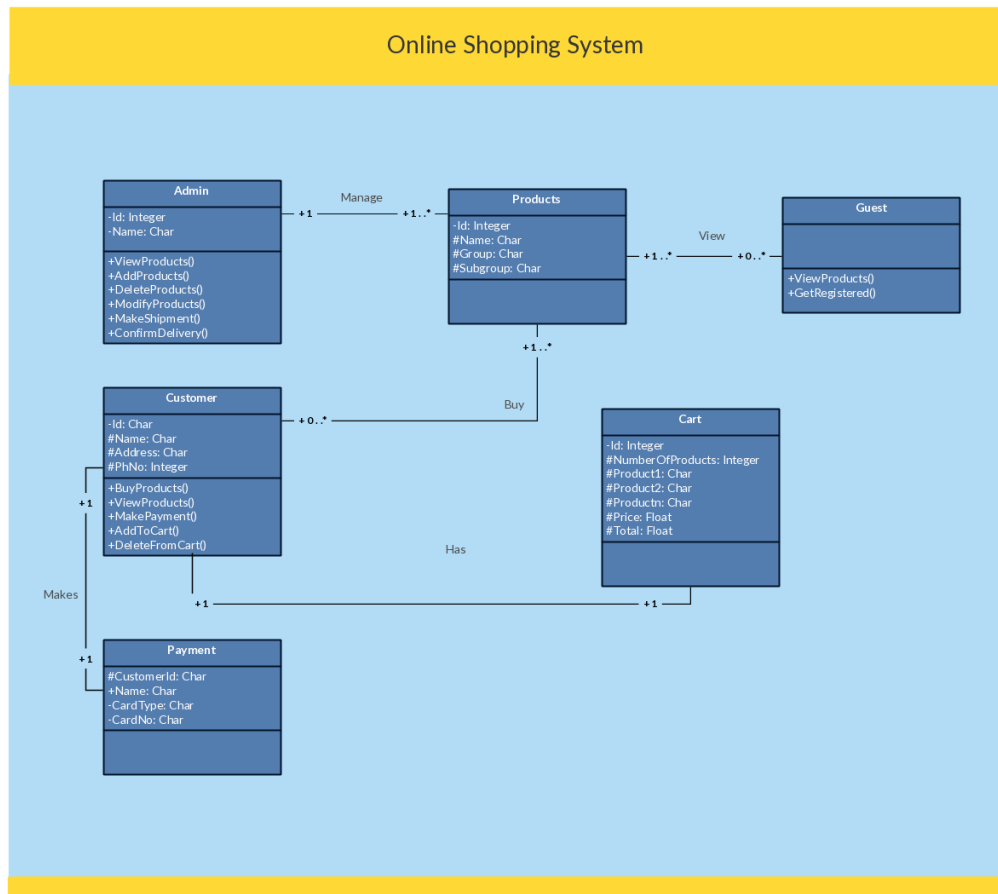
Online Shopping System

Admin
-Id: Integer
-Name: Char
+ViewProducts()
+AddProducts()
+DeleteProducts()
+ModifyProducts()
+MakeShipment()
+ConfirmDelivery()

Manage
+1
+1..*

Products
-Id: Integer
#Name: Char
#Group: Char
#Subgroup: Char

View
+1..*
+0..*

Guest
+ViewProducts()
+GetRegistered()

+1..*
Buy
+0..*

Customer
-Id: Char
#Name: Char
#Address: Char
#PhNo: Integer
+BuyProducts()
+ViewProducts()
+MakePayment()
+AddToCart()
+DeleteFromCart()

Cart
-Id: Integer
#NumberOfProducts: Integer
#Product1: Char
#Product2: Char
#Productn: Char
#Price: Float
#Total: Float

Has
+1
+1

+1
Makes
+1

Payment
#CustomerId: Char
+Name: Char
-CardType: Char
-CardNo: Char